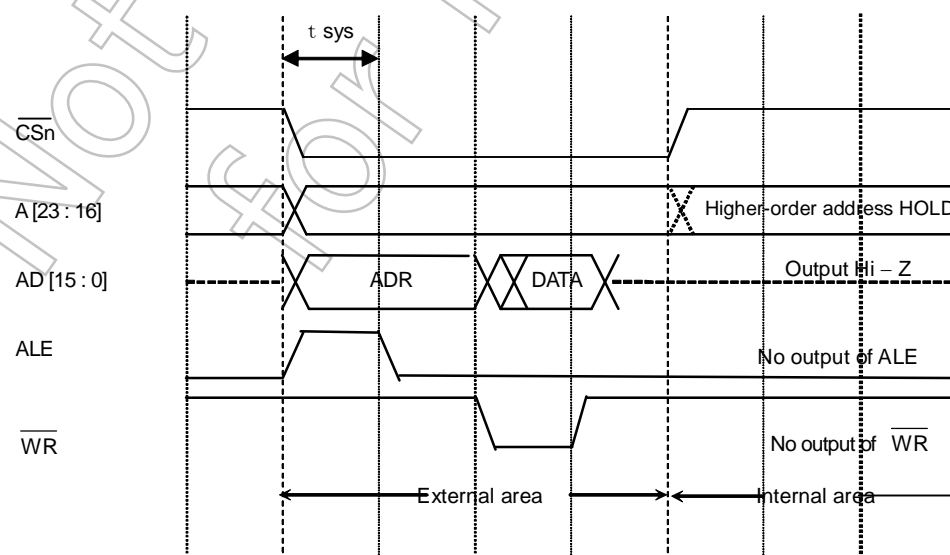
t sys

$\overline{CSn}$

A [23 : 16]

Higher-order address HOLD

AD [15 : 0]

ADR

DATA

Output Hi – Z

ALE

No output of ALE

$\overline{WR}$

No output of $\overline{WR}$

External area

Internal area